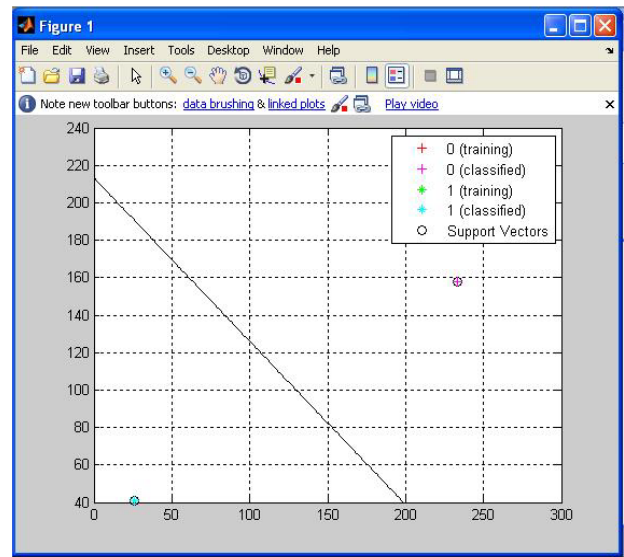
Figure 1

File Edit View Insert Tools Desktop Window Help

Note new toolbar buttons: data brushing & linked plots Play video

240
220
200
180
160
140
120
100
80
60
40

0 50 100 150 200 250 300

0 (training)
0 (classified)
1 (training)
1 (classified)
Support Vectors